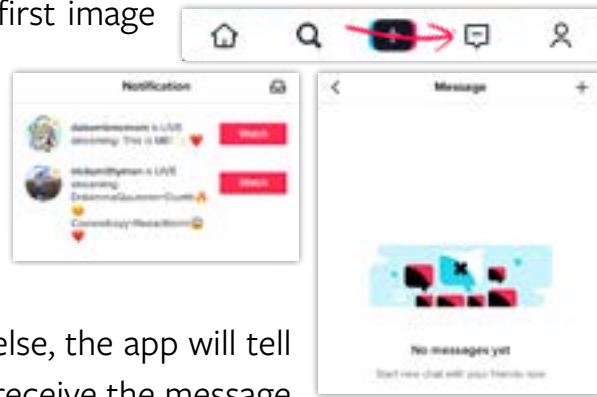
first image

Notification

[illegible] is LIVE streaming: This is ME!

Watch

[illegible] is LIVE streaming: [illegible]

Watch

Message

No messages yet

Start new chat with your friends now

else, the app will tell

receive the message